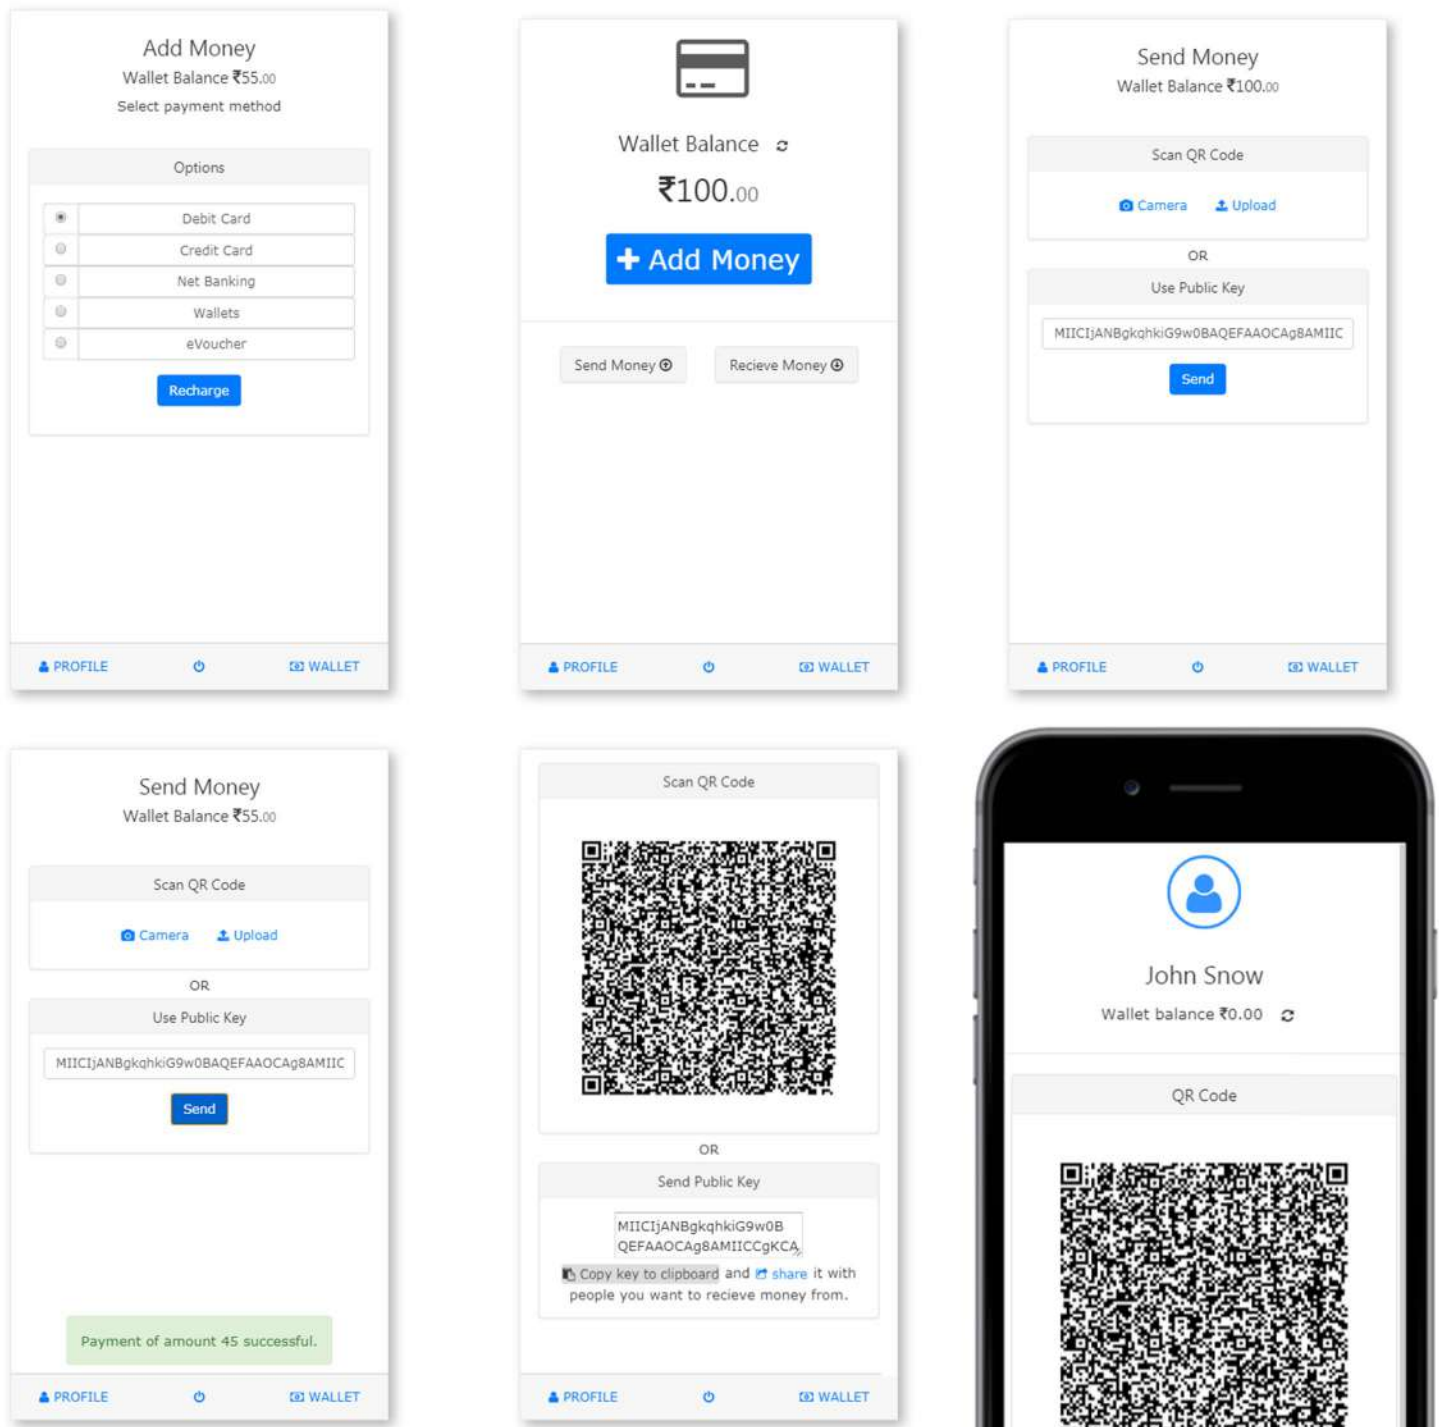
Add Money
Wallet Balance ₹55.00
Select payment method

Options

| Debit Card |
|---|
| Credit Card |
| Net Banking |
| Wallets |
| eVoucher |

Recharge

PROFILE WALLET

Wallet Balance
₹100.00
+ Add Money

Send Money Recieve Money

PROFILE WALLET

Send Money
Wallet Balance ₹100.00

Scan QR Code
Camera Upload
OR
Use Public Key
MIICIjANBgkqhkiG9w0BAQEFAAOCAg8AMIIC
Send

PROFILE WALLET

Send Money
Wallet Balance ₹55.00

Scan QR Code
Camera Upload
OR
Use Public Key
MIICIjANBgkqhkiG9w0BAQEFAAOCAg8AMIIC
Send

Payment of amount 45 successful.

PROFILE WALLET

Scan QR Code
OR
Send Public Key
MIICIjANBgkqhkiG9w0B QEFAAOCAg8AMIICCgKCA
Copy key to clipboard and share it with people you want to recieve money from.

PROFILE WALLET

John Snow
Wallet balance ₹0.00

QR Code